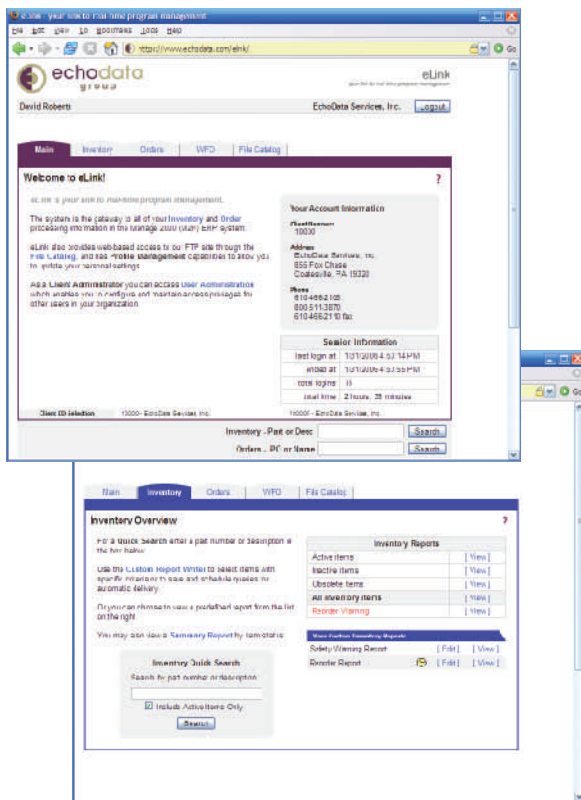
eLink - your link to real time program management

File Edit View Go Bookmarks Tools Help

https://www.echodata.com/elink/

Go

echodata group

eLink

David Roberts

EchoData Services, Inc.

Logout

Main | Inventory | Orders | WFO | File Catalog

Welcome to eLink!

?

eLink is your link to real-time program management.

The system is the gateway to all of your Inventory and Order processing information in the Vantage 2000 (V2K) ERP system.

eLink also provides web-based access to our FTP site through the File Catalog, and has Profile Management capabilities to allow you to update your personal settings.

As a Client Administrator you can access User Administration which enables you to configure and maintain access privileges for other users in your organization.

Your Account Information

Client Number
10030

Address
EchoData Services, Inc.
856 Fox Chase
Coatesville, PA 19320

Phone
610.466.2108
800.511.3870
610.466.2110 fax

Session Information

| last login at | 10/1/2006 4:53:14 PM |
|---|---|
| ended at | 10/1/2006 4:53:55 PM |
| total logins | 8 |
| total time | 2 hours, 38 minutes |

Client ID Selection | 10000 - EchoData Services, Inc. | 10000 - EchoData Services, Inc.

Inventory - Part or Desc | Search

Orders - PO or Name | Search

Go

Main | Inventory | Orders | WFO | File Catalog

Inventory Overview

?

For a Quick Search enter a part number or description in the box below.

Use the Custom Report Writer to select items with specific criteria or to save and schedule queries for automatic delivery.

Or you can choose to view a predefined report from the list on the right.

You may also view a Summary Report by item/store.

Inventory Quick Search

Search by part number or description

Include Active Items Only

Search

Inventory Reports

| Active Items | [ View ] |
|---|---|
| Inactive Items | [ View ] |
| Obsolete Items | [ View ] |
| All Inventory Items | [ View ] |
| Reorder Warning | [ View ] |

Your Custom Inventory Reports

| Safety Warning Report | [ Edit ] | [ View ] |
|---|---|---|
| Reorder Report | [ Edit ] | [ View ] |